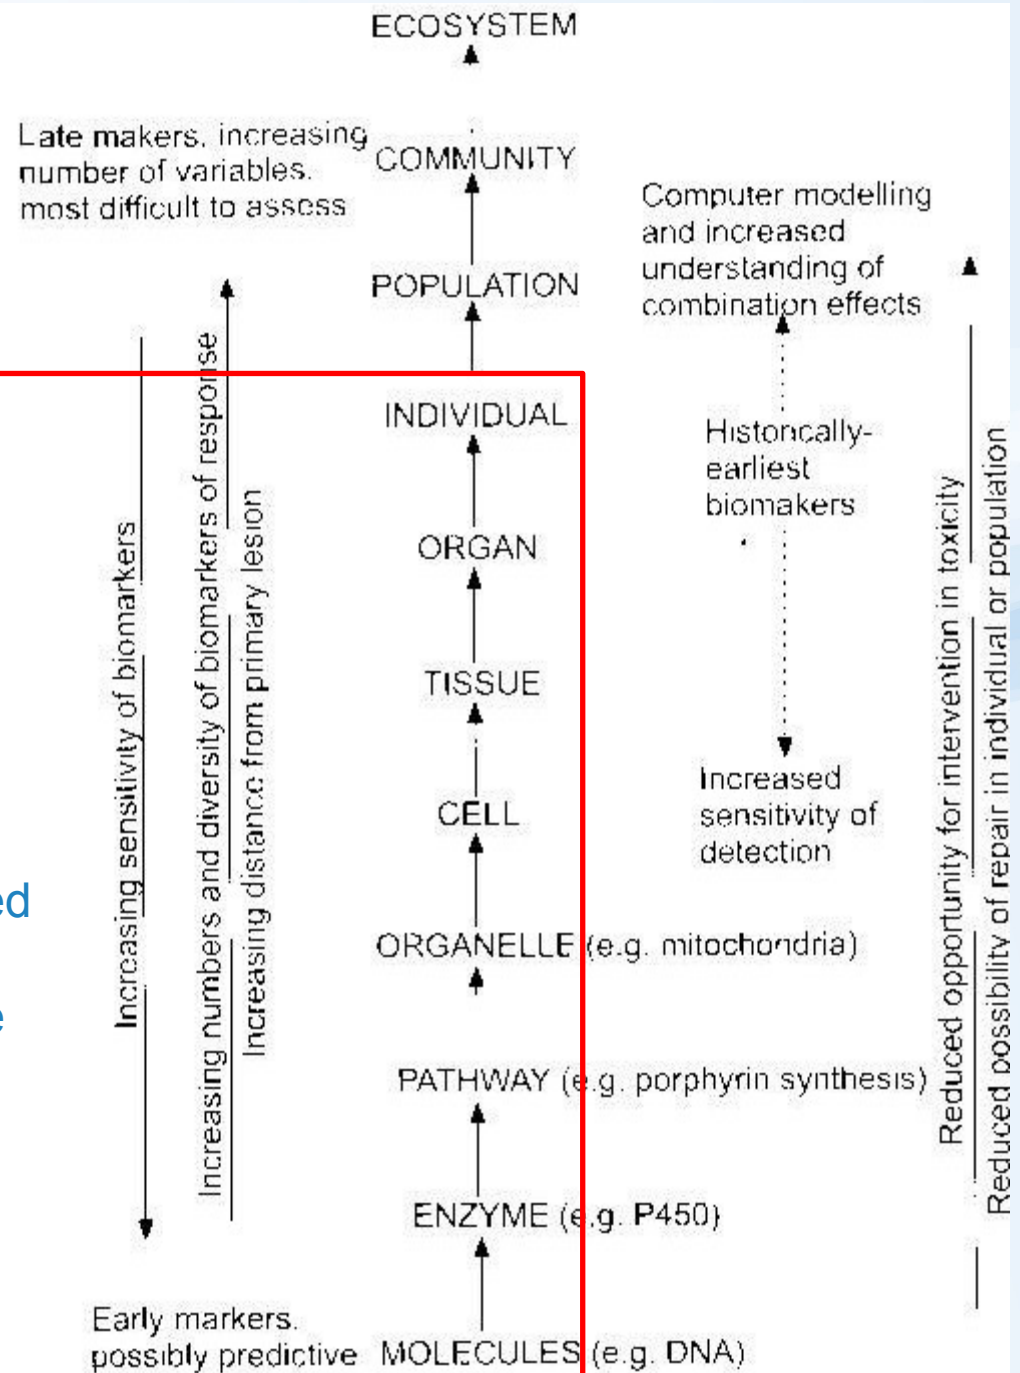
ECOSYSTEM

Late makers, increasing number of variables, most difficult to assess

COMMUNITY

Computer modelling and increased understanding of combination effects

POPULATION

INDIVIDUAL

Historically-earliest biomakers

ORGAN

TISSUE

CELL

Increased sensitivity of detection

ORGANELLE (e.g. mitochondria)

PATHWAY (e.g. porphyrin synthesis)

ENZYME (e.g. P450)

Early markers, possibly predictive

MOLECULES (e.g. DNA)

Increasing sensitivity of biomarkers

Increasing numbers and diversity of biomarkers of response

Increasing distance from primary lesion

Reduced opportunity for intervention in toxicity

Reduced possibility of repair in individual or population

ed

e